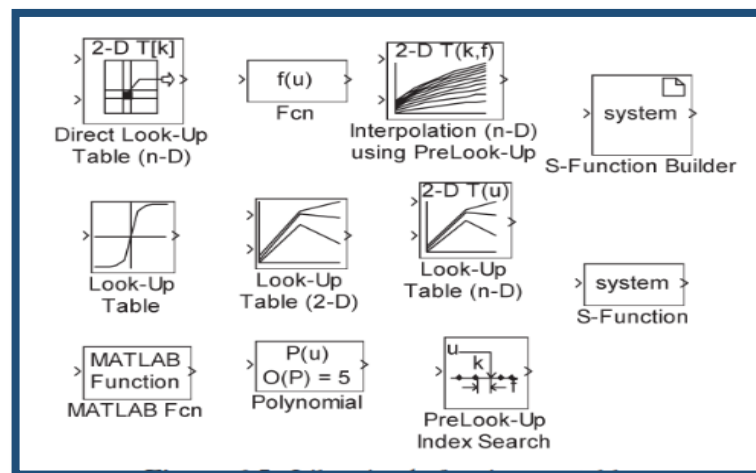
2-D T[k]

Direct Look-Up Table (n-D)

f(u)

Fcn

2-D T(k,f)

Interpolation (n-D) using PreLook-Up

system

S-Function Builder

Look-Up Table

Look-Up Table (2-D)

2-D T(u)

Look-Up Table (n-D)

system

S-Function

MATLAB Function

MATLAB Fcn

P(u)
O(P) = 5

Polynomial

u
k
f

PreLook-Up Index Search

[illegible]